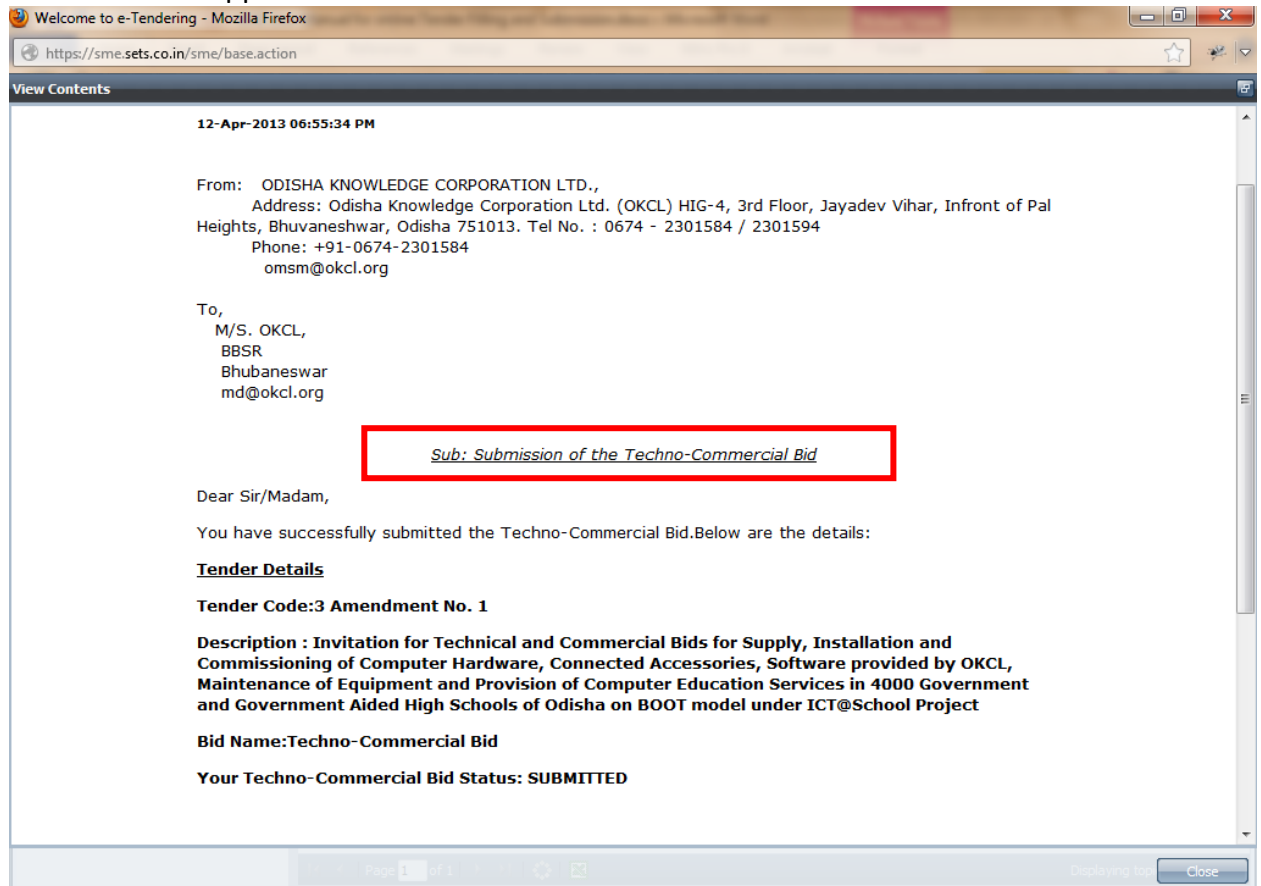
Welcome to e-Tendering - Mozilla Firefox

https://sme.sets.co.in/sme/base.action

View Contents

12-Apr-2013 06:55:34 PM

From: ODISHA KNOWLEDGE CORPORATION LTD.,
Address: Odisha Knowledge Corporation Ltd. (OKCL) HIG-4, 3rd Floor, Jayadev Vihar, Infront of Pal Heights, Bhuvaneshwar, Odisha 751013. Tel No. : 0674 - 2301584 / 2301594
Phone: +91-0674-2301584
omsm@okcl.org

To,
M/S. OKCL,
BBSR
Bhubaneswar
md@okcl.org

Sub: Submission of the Techno-Commercial Bid

Dear Sir/Madam,

You have successfully submitted the Techno-Commercial Bid.Below are the details:

Tender Details

Tender Code:3 Amendment No. 1

Description : Invitation for Technical and Commercial Bids for Supply, Installation and Commissioning of Computer Hardware, Connected Accessories, Software provided by OKCL, Maintenance of Equipment and Provision of Computer Education Services in 4000 Government and Government Aided High Schools of Odisha on BOOT model under ICT@School Project

Bid Name:Techno-Commercial Bid

Your Techno-Commercial Bid Status: SUBMITTED

Page 1 of 1

Displaying top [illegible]

Close